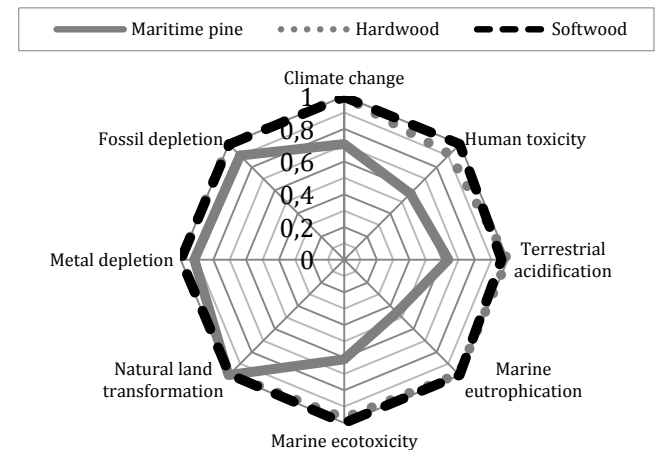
Maritime pine Hardwood Softwood

Climate change
1
0,8
0,6
0,4
0,2
0
Human toxicity
Terrestrial acidification
Marine eutrophication
Marine ecotoxicity
Natural land transformation
Metal depletion
Fossil depletion